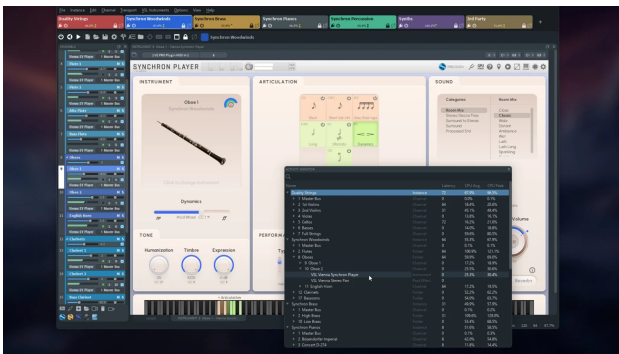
Doubly Strings
Synchron Woodwinds
Synchron Brass
Synchron Pianos
Synchron Percussion
Synths
3rd Party
Synchron Woodwinds
SYNCHRON PLAYER
INSTRUMENT
ARTICULATION
SOUND
Oboe 1
Dynamics
TONE
Humanization
Timbre
Expression
Categories
Room Mix
Volume
Oboe 1
Oboe 2
English Horn
Clarinets
Clarinet 1
Clarinet 2
Bass Clarinet
Bassoons
Doubly Strings
1 Master Bus
2 1st Violins
3 2nd Violins
4 Violas
5 Cellos
6 Basses
7 Full Strings
Synchron Woodwinds
1 Master Bus
2 Flutes
3 Oboes
4 Oboe 1
VSL Vienna Synchron Player
VSL Vienna Ensm Pro
5 English Horn
6 Clarinets
7 Bassoons
Synchron Brass
1 Master Bus
2 High Brass
3 Low Brass
Synchron Pianos
1 Master Bus
2 Bösendorfer Imperial
3 Concert D-274